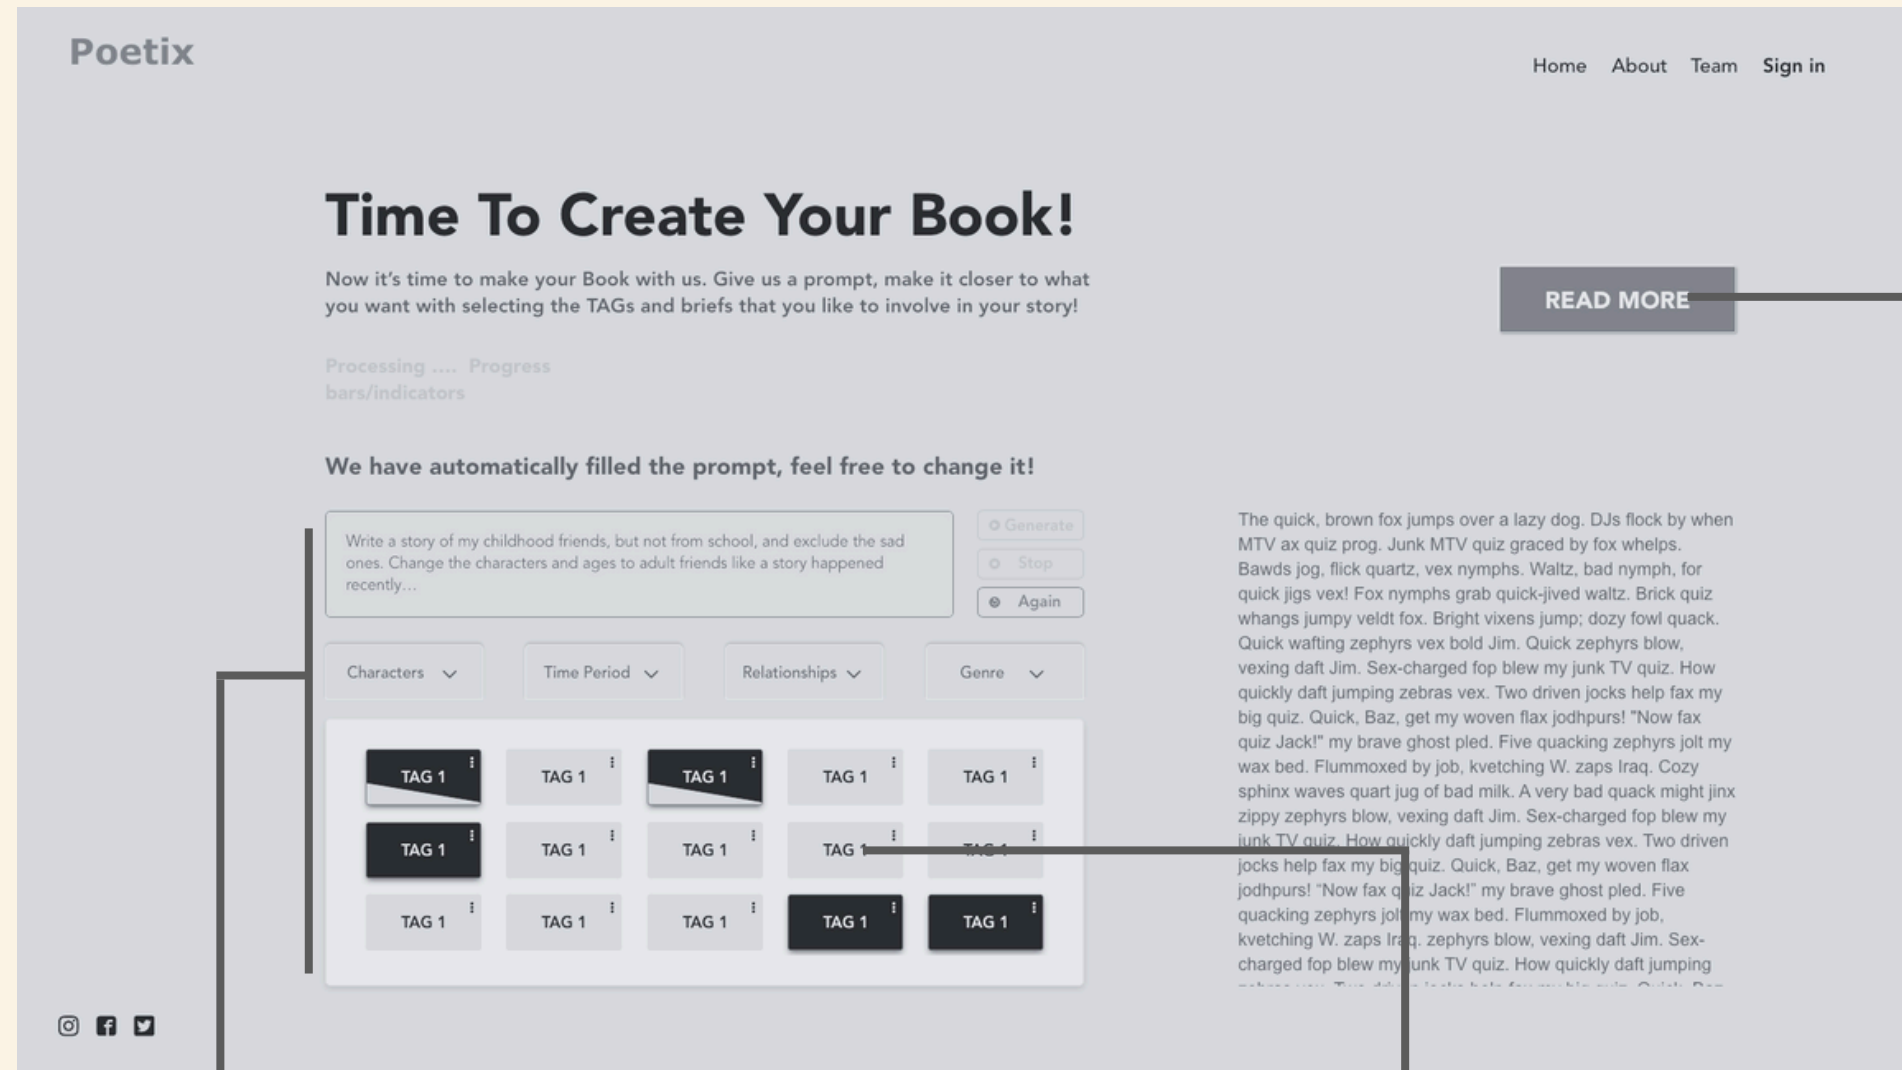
Poetix

Home About Team Sign in

Time To Create Your Book!

Now it's time to make your Book with us. Give us a prompt, make it closer to what you want with selecting the TAGs and briefs that you like to involve in your story!

READ MORE

Processing .... Progress bars/indicators

We have automatically filled the prompt, feel free to change it!

Write a story of my childhood friends, but not from school, and exclude the sad ones. Change the characters and ages to adult friends like a story happened recently...

Generate
Stop
Again

Characters
Time Period
Relationships
Genre

| TAG 1 | TAG 1 | TAG 1 | TAG 1 | TAG 1 |
|---|---|---|---|---|
| TAG 1 | TAG 1 | TAG 1 | TAG 1 | TAG 1 |
| TAG 1 | TAG 1 | TAG 1 | TAG 1 | TAG 1 |

The quick, brown fox jumps over a lazy dog. DJs flock by when MTV ax quiz prog. Junk MTV quiz graced by fox whelps. Bawds jog, flick quartz, vex nymphs. Waltz, bad nymph, for quick jigs vex! Fox nymphs grab quick-jived waltz. Brick quiz whangs jumpy veldt fox. Bright vixens jump; dozy fowl quack. Quick wafting zephyrs vex bold Jim. Quick zephyrs blow, vexing daft Jim. Sex-charged fop blew my junk TV quiz. How quickly daft jumping zebras vex. Two driven jocks help fax my big quiz. Quick, Baz, get my woven flax jodhpurs! "Now fax quiz Jack!" my brave ghost pled. Five quacking zephyrs jolt my wax bed. Flummoxed by job, kvetching W. zaps Iraq. Cozy sphinx waves quart jug of bad milk. A very bad quack might jinx zippy zephyrs blow, vexing daft Jim. Sex-charged fop blew my junk TV quiz. How quickly daft jumping zebras vex. Two driven jocks help fax my big quiz. Quick, Baz, get my woven flax jodhpurs! "Now fax quiz Jack!" my brave ghost pled. Five quacking zephyrs jolt my wax bed. Flummoxed by job, kvetching W. zaps Iraq. zephyrs blow, vexing daft Jim. Sex-charged fop blew my junk TV quiz. How quickly daft jumping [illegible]